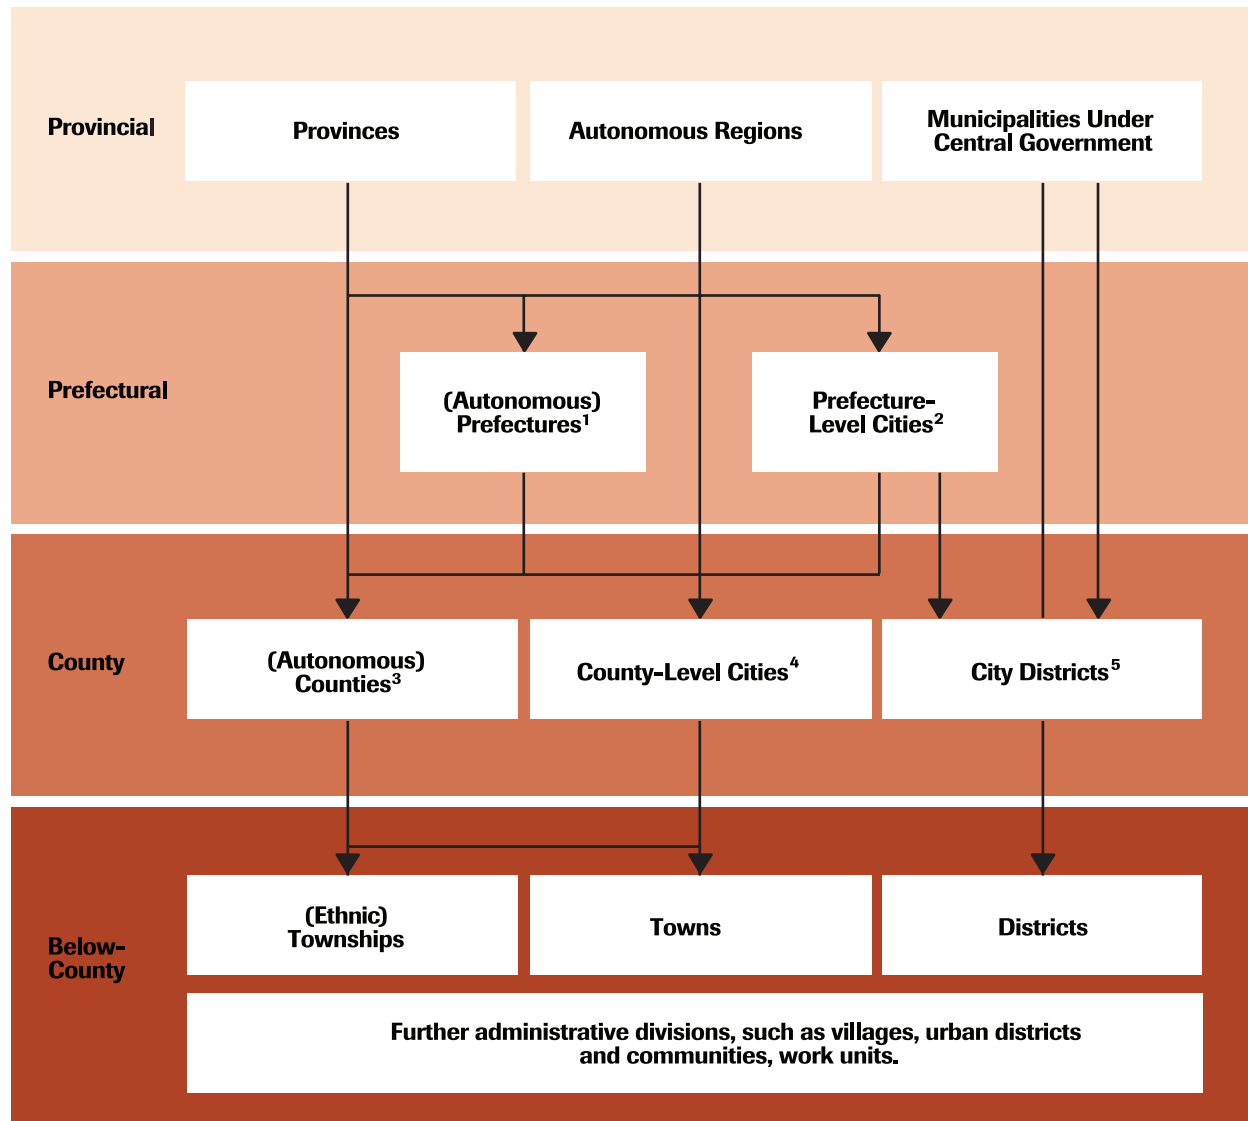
Provincial

Provinces

Autonomous Regions

Municipalities Under Central Government

Prefectural

(Autonomous) Prefectures$^1$

Prefecture-Level Cities$^2$

County

(Autonomous) Counties$^3$

County-Level Cities$^4$

City Districts$^5$

Below-County

(Ethnic) Townships

Towns

Districts

Further administrative divisions, such as villages, urban districts and communities, work units.